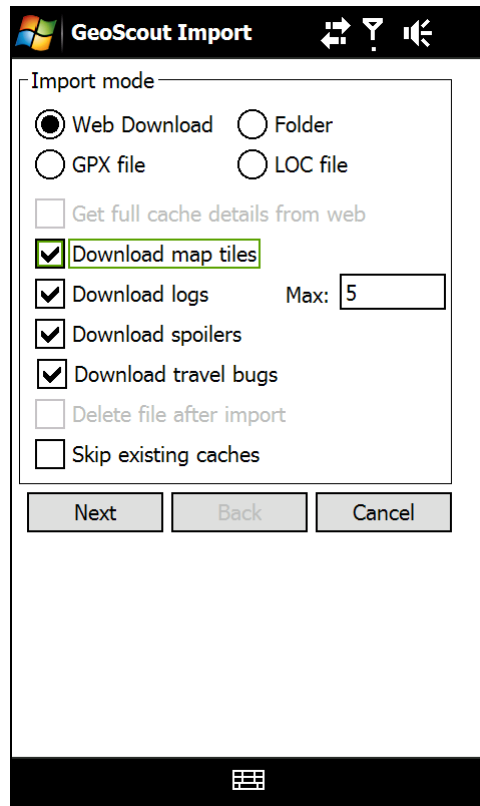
GeoScout Import

Import mode

Web Download
Folder
GPX file
LOC file

Get full cache details from web
Download map tiles
Download logs
Max: 5
Download spoilers
Download travel bugs
Delete file after import
Skip existing caches

Next
Back
Cancel